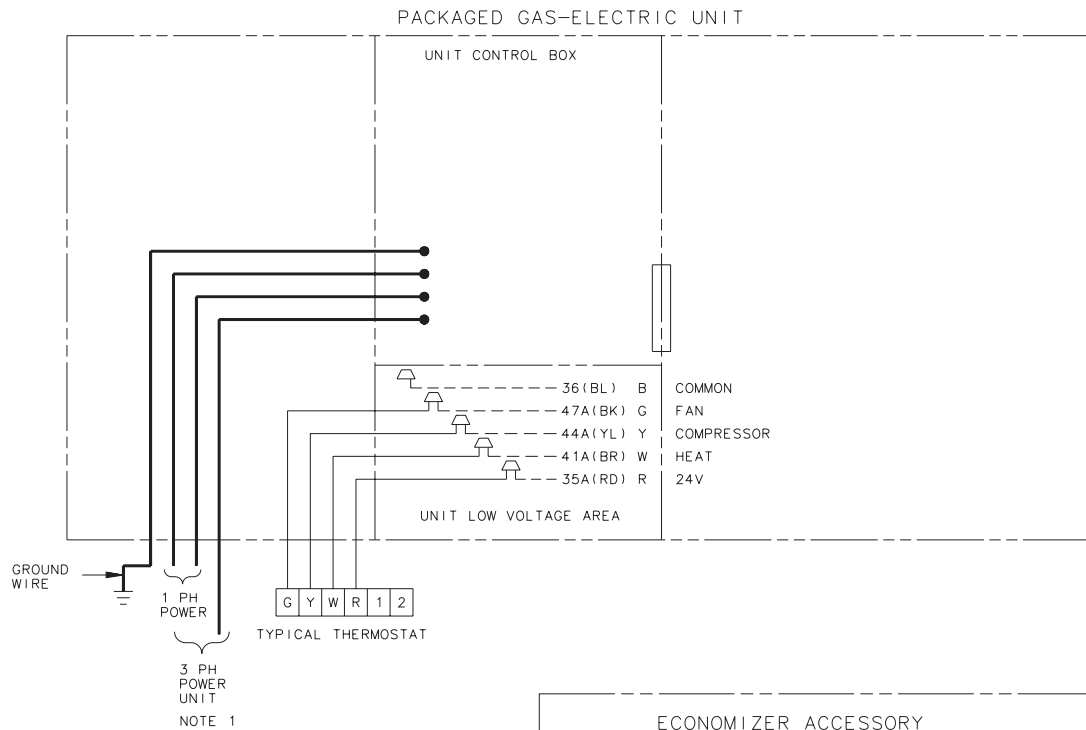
PACKAGED GAS-ELECTRIC UNIT

UNIT CONTROL BOX

36(BL) B COMMON
47A(BK) G FAN
44A(YL) Y COMPRESSOR
41A(BR) W HEAT
35A(RD) R 24V

UNIT LOW VOLTAGE AREA

GROUND WIRE

1 PH POWER

| G | Y | W | R | 1 | 2 |
|---|---|---|---|---|---|

TYPICAL THERMOSTAT

3 PH POWER UNIT

NOTE 1

ECONOMIZER ACCESSORY